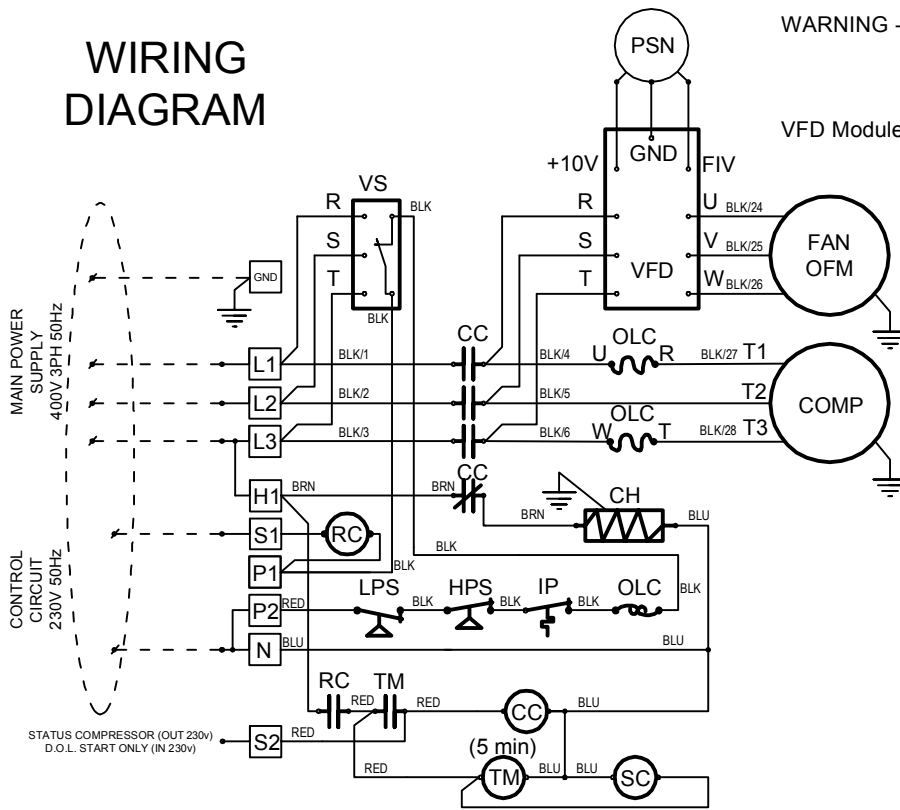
WIRING DIAGRAM

WARNING -

VFD Module

PSN

+10V GND FIV

VS

R S T

BLK

BLK

GND

MAIN POWER SUPPLY 400V 3PH 50Hz

CONTROL CIRCUIT 230V 50Hz

R S T VFD U V W

BLK/24 BLK/25 BLK/26

FAN OFM

CC

L1 L2 L3

BLK/1 BLK/2 BLK/3

BLK/4 BLK/5 BLK/6

OLC U R

BLK/27 T1

T2

OLC W T

BLK/28 T3

COMP

H1 BRN BRN CC BRN CH BLU

S1 RC

P1 BLK BLK

LPS HPS IP OLC

P2 RED BLK BLK BLK BLK

N BLU BLU

RC TM

RED RED CC BLU

STATUS COMPRESSOR (OUT 230v) D.O.L. START ONLY (IN 230v)

S2 RED

(5 min)

RED TM BLU BLU SC